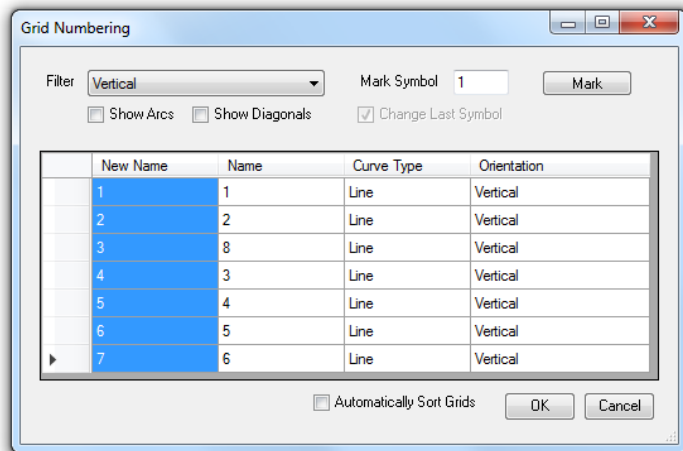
Grid Numbering

Filter Vertical

Mark Symbol 1

Mark

Show Arcs

Show Diagonals

Change Last Symbol

| | New Name | Name | Curve Type | Orientation |
|---|---|---|---|---|
| | 1 | 1 | Line | Vertical |
| | 2 | 2 | Line | Vertical |
| | 3 | 8 | Line | Vertical |
| | 4 | 3 | Line | Vertical |
| | 5 | 4 | Line | Vertical |
| | 6 | 5 | Line | Vertical |
| | 7 | 6 | Line | Vertical |

Automatically Sort Grids

OK

Cancel